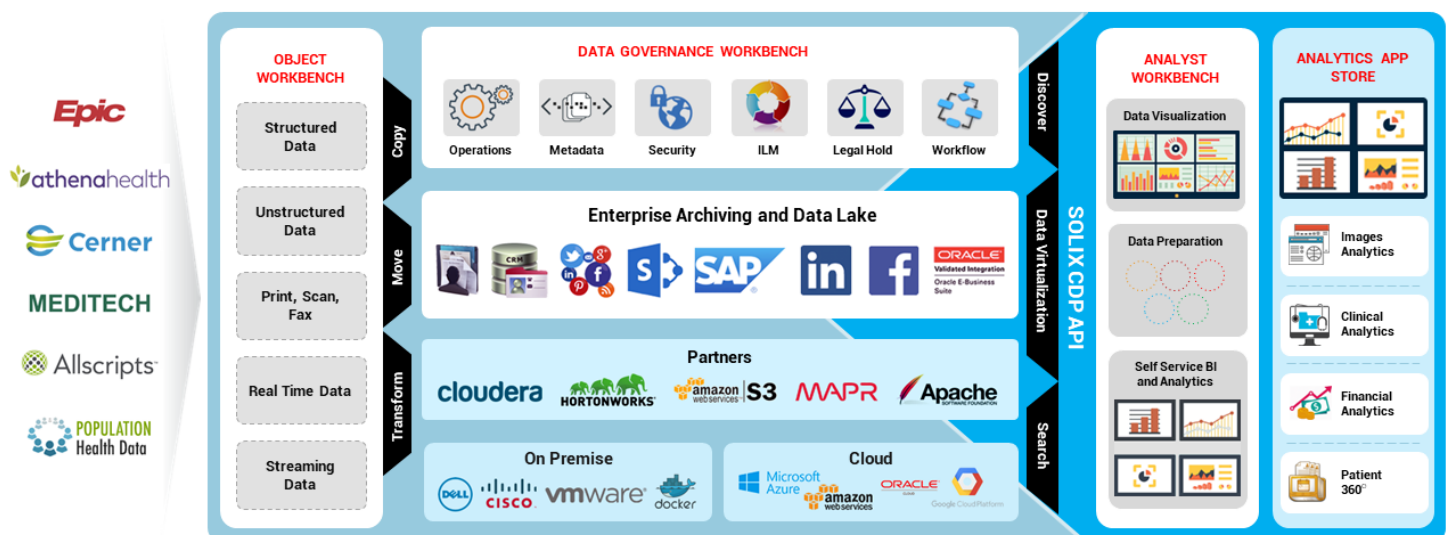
Epic

athenahealth

Cerner

MEDITECH

Allscripts

POPULATION Health Data

OBJECT WORKBENCH

Structured Data

Unstructured Data

Print, Scan, Fax

Real Time Data

Streaming Data

Copy

Move

Transform

DATA GOVERNANCE WORKBENCH

Operations

Metadata

Security

ILM

Legal Hold

Workflow

Enterprise Archiving and Data Lake

CRM

SAP

in

f

ORACLE Validated Integration Oracle E-Business Suite

Partners

cloudera

HORTONWORKS

amazon web services S3

MAPR

Apache SOFTWARE FOUNDATION

On Premise

DELL

CISCO

vmware

docker

Cloud

Microsoft Azure

amazon web services

ORACLE CLOUD

Google Cloud Platform

Discover

Data Virtualization

Search

SOLIX CDP API

ANALYST WORKBENCH

Data Visualization

Data Preparation

Self Service BI and Analytics

ANALYTICS APP STORE

Images Analytics

Clinical Analytics

Financial Analytics

Patient 360°